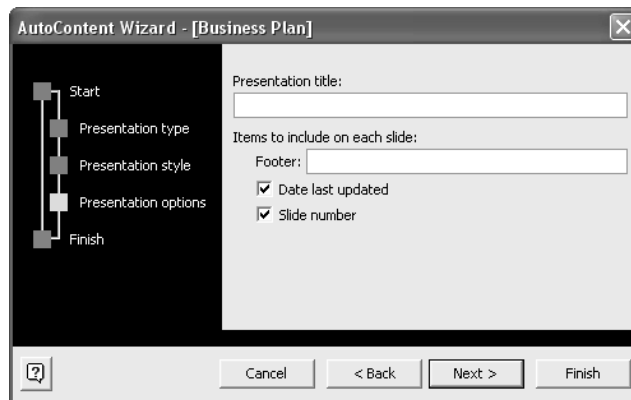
AutoContent Wizard - [Business Plan]

Start

Presentation type

Presentation style

Presentation options

Finish

Presentation title:

Items to include on each slide:

Footer:

Date last updated

Slide number

Cancel

< Back

Next >

Finish